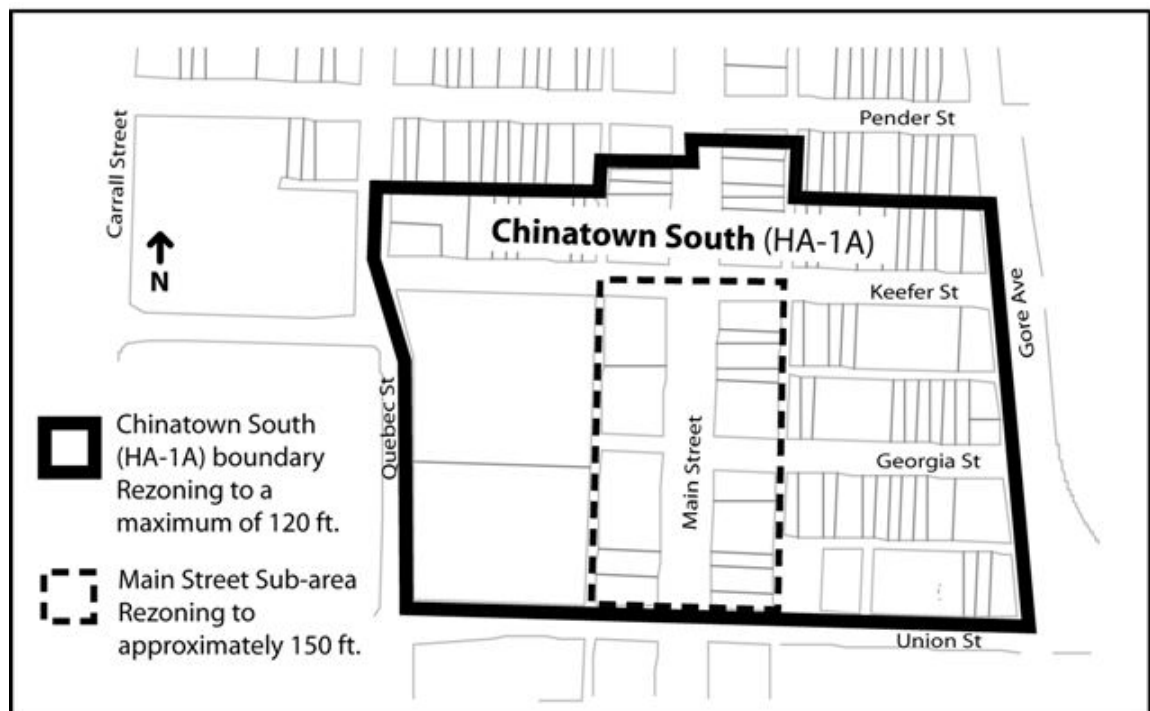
Pender St

Carrall Street

N

Chinatown South (HA-1A)

Keefer St

Gore Ave

Quebec St

Main Street

Georgia St

Union St

Chinatown South (HA-1A) boundary Rezoning to a maximum of 120 ft.

Main Street Sub-area Rezoning to approximately 150 ft.